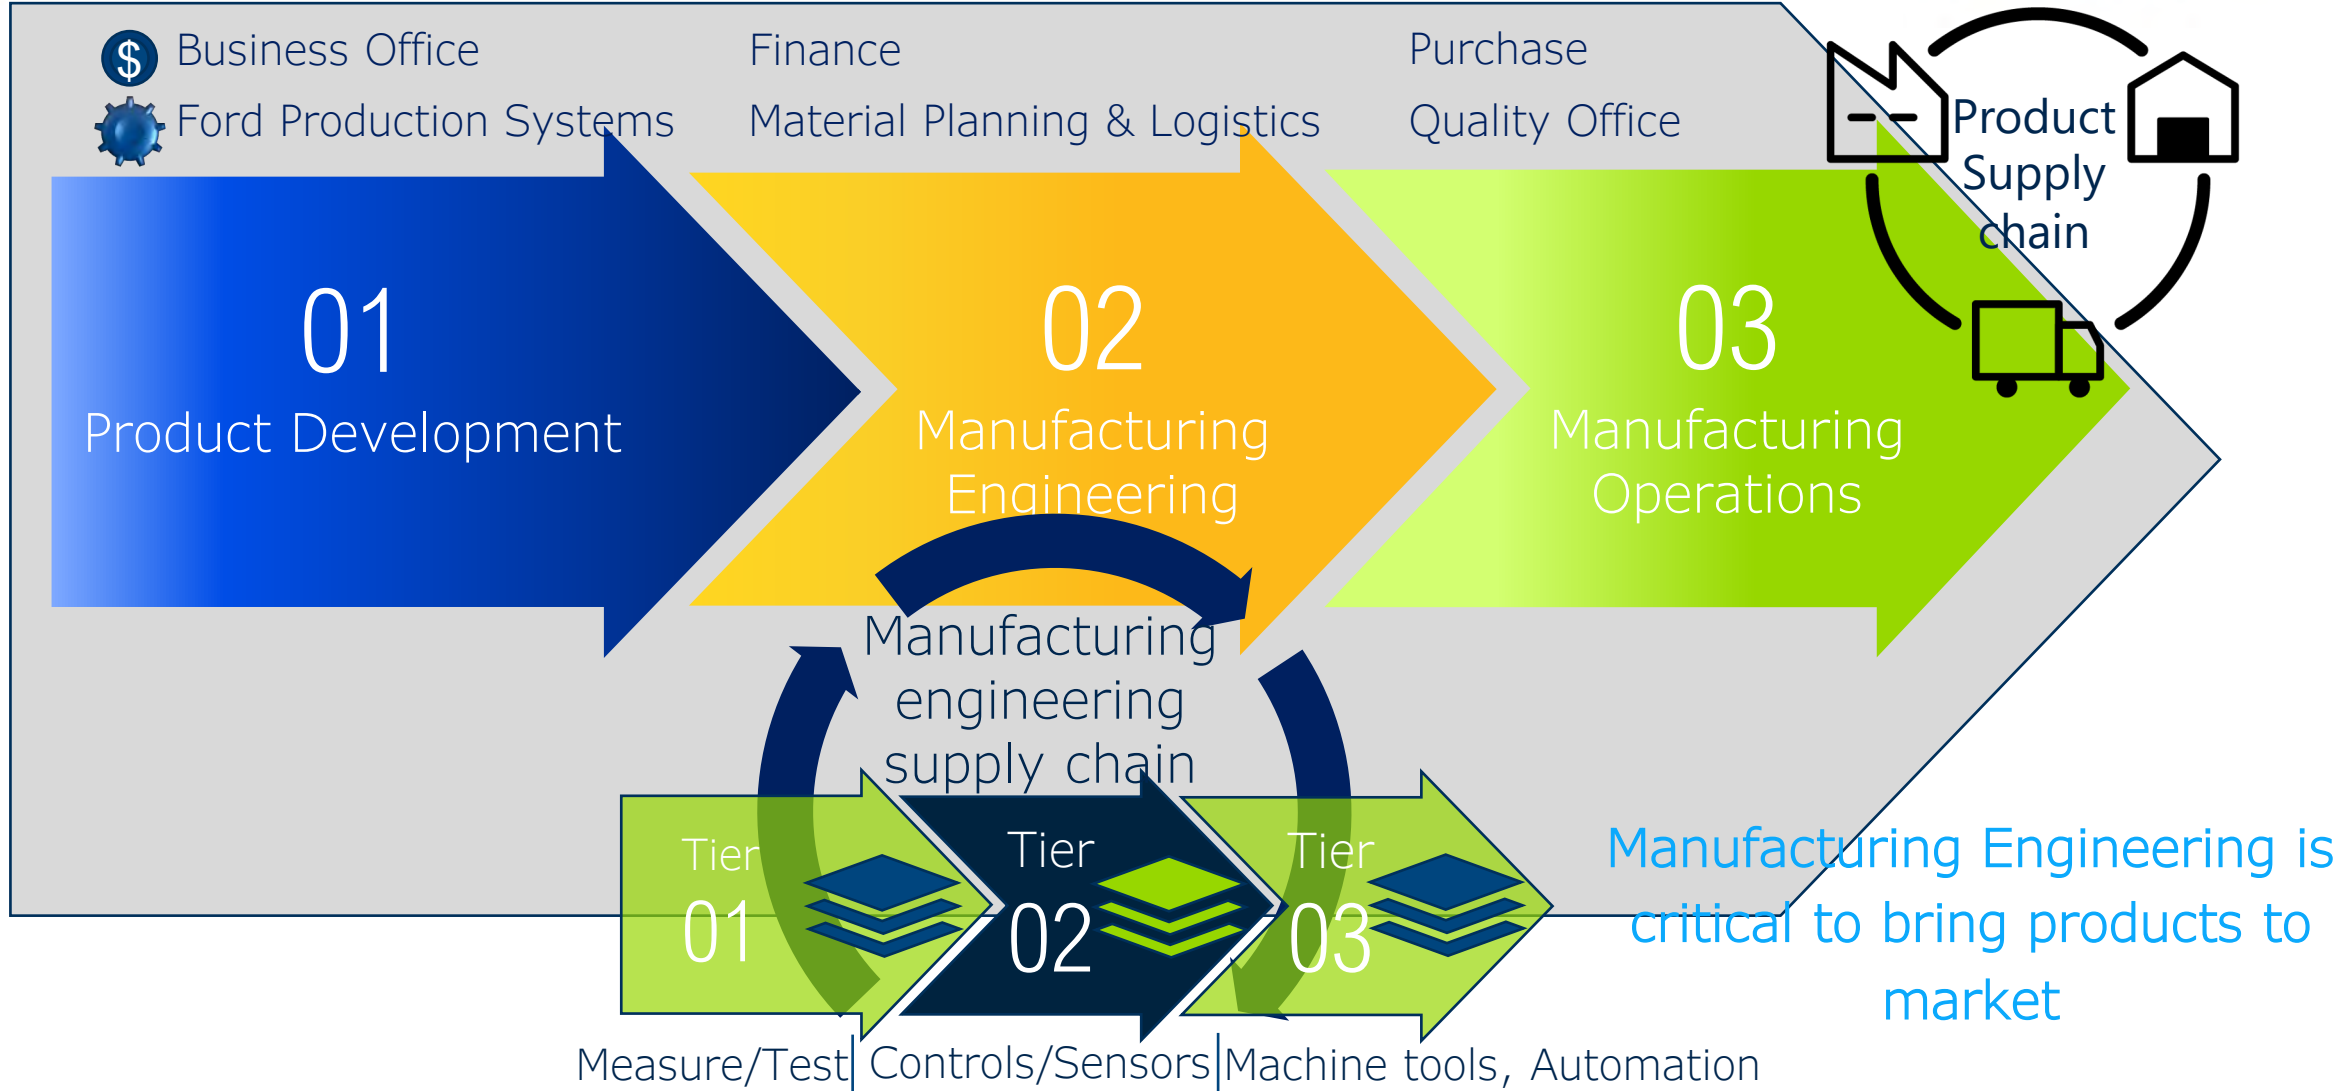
Business Office
Ford Production Systems

Finance
Material Planning & Logistics

Purchase
Quality Office

Product Supply chain

01
Product Development

02
Manufacturing Engineering

03
Manufacturing Operations

Manufacturing engineering supply chain

Tier 01

Tier 02

Tier 03

Manufacturing Engineering is critical to bring products to market

Measure/Test | Controls/Sensors | Machine tools, Automation